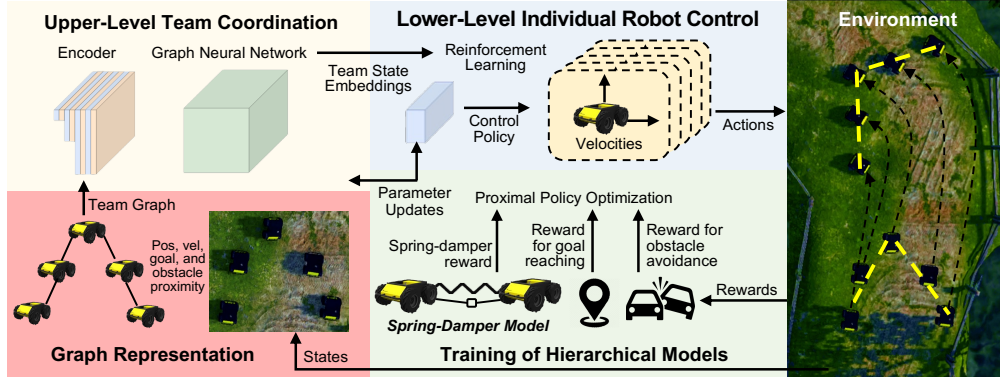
Upper-Level Team Coordination

Encoder

Graph Neural Network

Lower-Level Individual Robot Control

Reinforcement Learning

Team State Embeddings

Control Policy

Velocities

Actions

Environment

Team Graph

Pos, vel, goal, and obstacle proximity

Graph Representation

States

Parameter Updates

Proximal Policy Optimization

Spring-damper reward

Reward for goal reaching

Reward for obstacle avoidance

Rewards

Spring-Damper Model

Training of Hierarchical Models